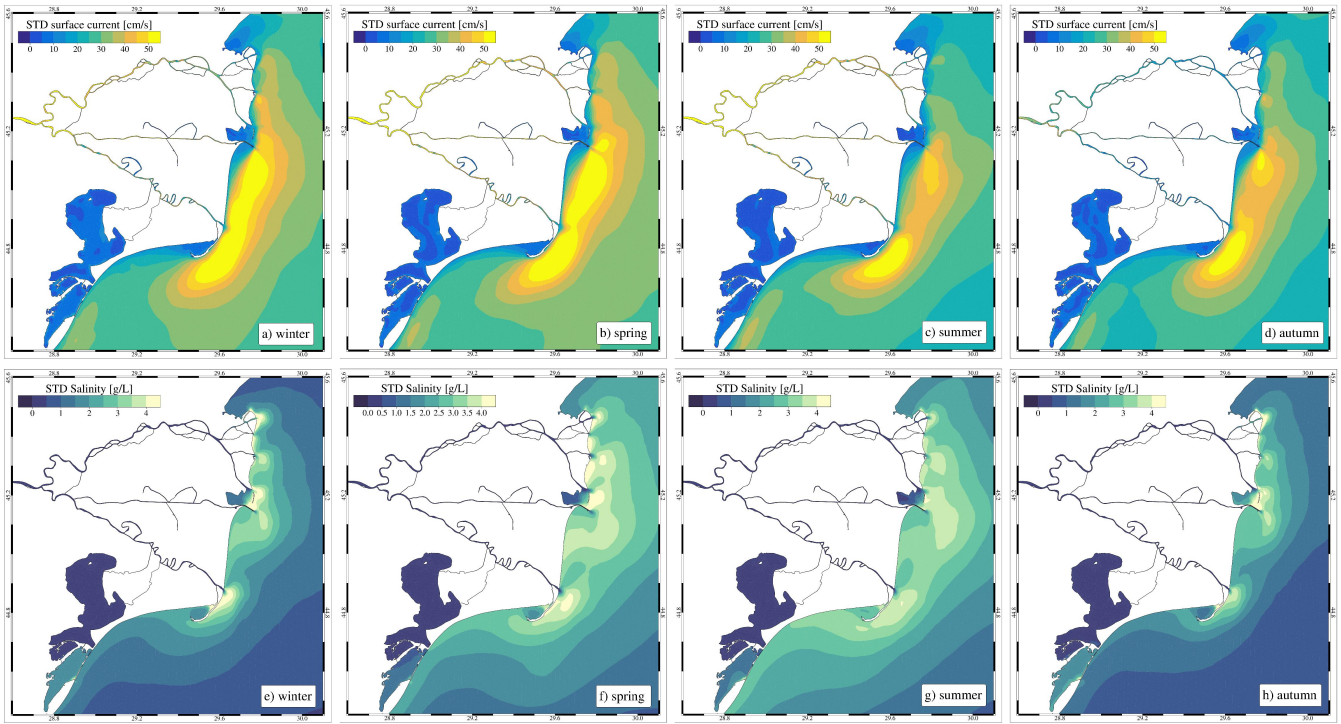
STD surface current [cm/s]
0 10 20 30 40 50
28.8 29.2 29.6 30.0
45.2
44.8
a) winter

STD surface current [cm/s]
0 10 20 30 40 50
28.8 29.2 29.6 30.0
45.2
44.8
b) spring

STD surface current [cm/s]
0 10 20 30 40 50
28.8 29.2 29.6 30.0
45.2
44.8
c) summer

STD surface current [cm/s]
0 10 20 30 40 50
28.8 29.2 29.6 30.0
45.2
44.8
d) autumn

STD Salinity [g/L]
0 1 2 3 4
28.8 29.2 29.6 30.0
45.2
44.8
e) winter

STD Salinity [g/L]
0.0 0.5 1.0 1.5 2.0 2.5 3.0 3.5 4.0
28.8 29.2 29.6 30.0
45.2
44.8
f) spring

STD Salinity [g/L]
0 1 2 3 4
28.8 29.2 29.6 30.0
45.2
44.8
g) summer

STD Salinity [g/L]
0 1 2 3 4
28.8 29.2 29.6 30.0
45.2
44.8
h) autumn